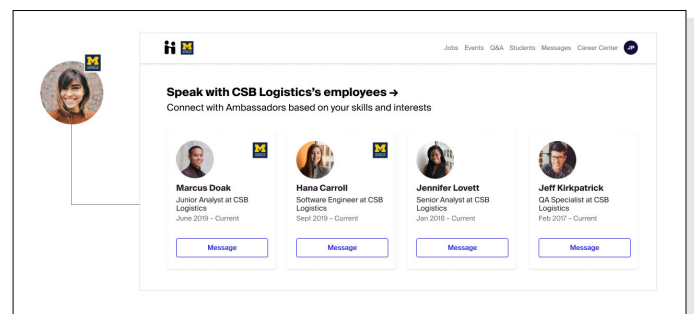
Jobs Events Q&A Students Messages Career Center JP

Speak with CSB Logistics's employees →

Connect with Ambassadors based on your skills and interests

Marcus Doak
Junior Analyst at CSB Logistics
June 2019 – Current
Message

Hana Carroll
Software Engineer at CSB Logistics
Sept 2019 – Current
Message

Jennifer Lovett
Senior Analyst at CSB Logistics
Jan 2018 – Current
Message

Jeff Kirkpatrick
QA Specialist at CSB Logistics
Feb 2017 – Current
Message